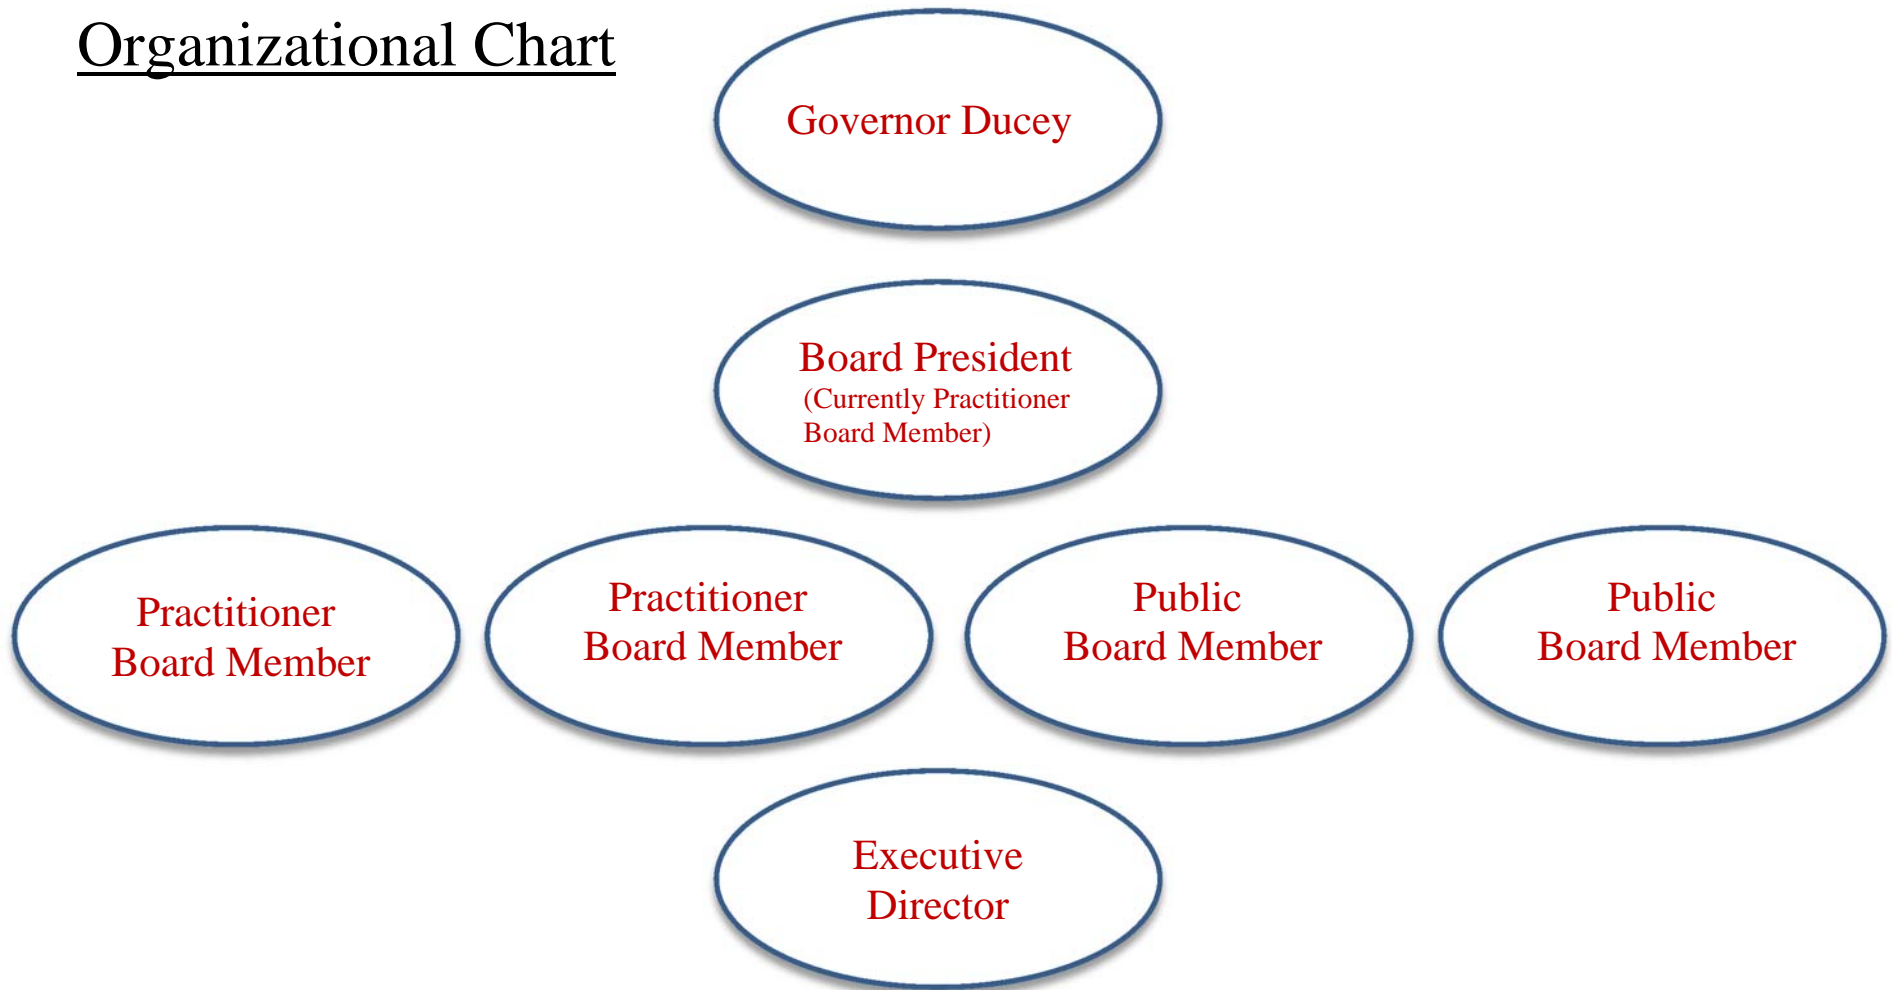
Organizational Chart

Governor Ducey

Board President
(Currently Practitioner Board Member)

Practitioner Board Member

Practitioner Board Member

Public Board Member

Public Board Member

Executive Director